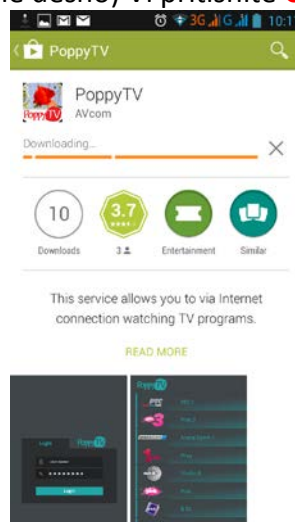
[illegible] desno, vi pritisnite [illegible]

3G 10:1

PoppyTV

PoppyTV
AVcom

Poppy TV

Downloading...

×

10
Downloads

3.7
3

Entertainment

Similar

This service allows you to via Internet connection watching TV programs.

READ MORE

Login
PoppyTV

Login

PoppyTV